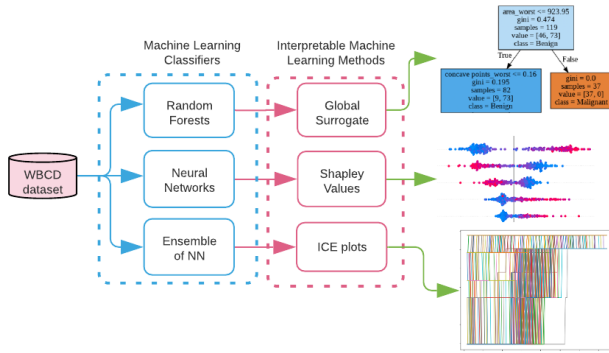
area_worst <= 923.95
gini = 0.474
samples = 119
value = [46, 73]
class = Benign

True

False

concave points_worst <= 0.16
gini = 0.195
samples = 82
value = [9, 73]
class = Benign

gini = 0.0
samples = 37
value = [37, 0]
class = Malignant

Machine Learning Classifiers

Interpretable Machine Learning Methods

WBCD dataset

Random Forests

Neural Networks

Ensemble of NN

Global Surrogate

Shapley Values

ICE plots